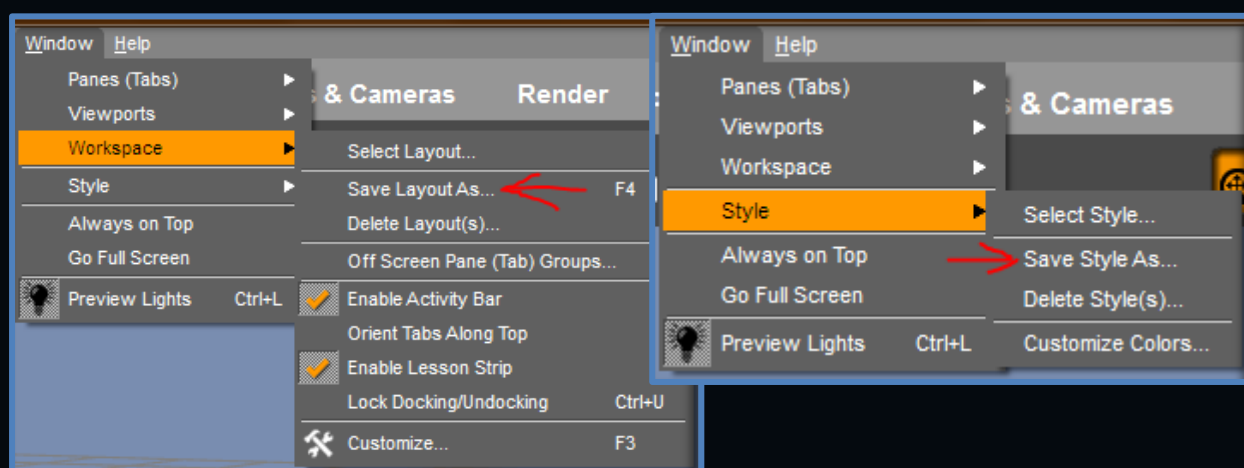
Window Help

Panes (Tabs)
Viewports
Workspace
Style
Always on Top
Go Full Screen
Preview Lights Ctrl+L

& Cameras Render

Select Layout...
Save Layout As... F4
Delete Layout(s)...
Off Screen Pane (Tab) Groups...
Enable Activity Bar
Orient Tabs Along Top
Enable Lesson Strip
Lock Docking/Undocking Ctrl+U
Customize... F3

Window Help

Panes (Tabs)
Viewports
Workspace
Style
Always on Top
Go Full Screen
Preview Lights Ctrl+L

& Cameras

Select Style...
Save Style As...
Delete Style(s)...
Customize Colors...